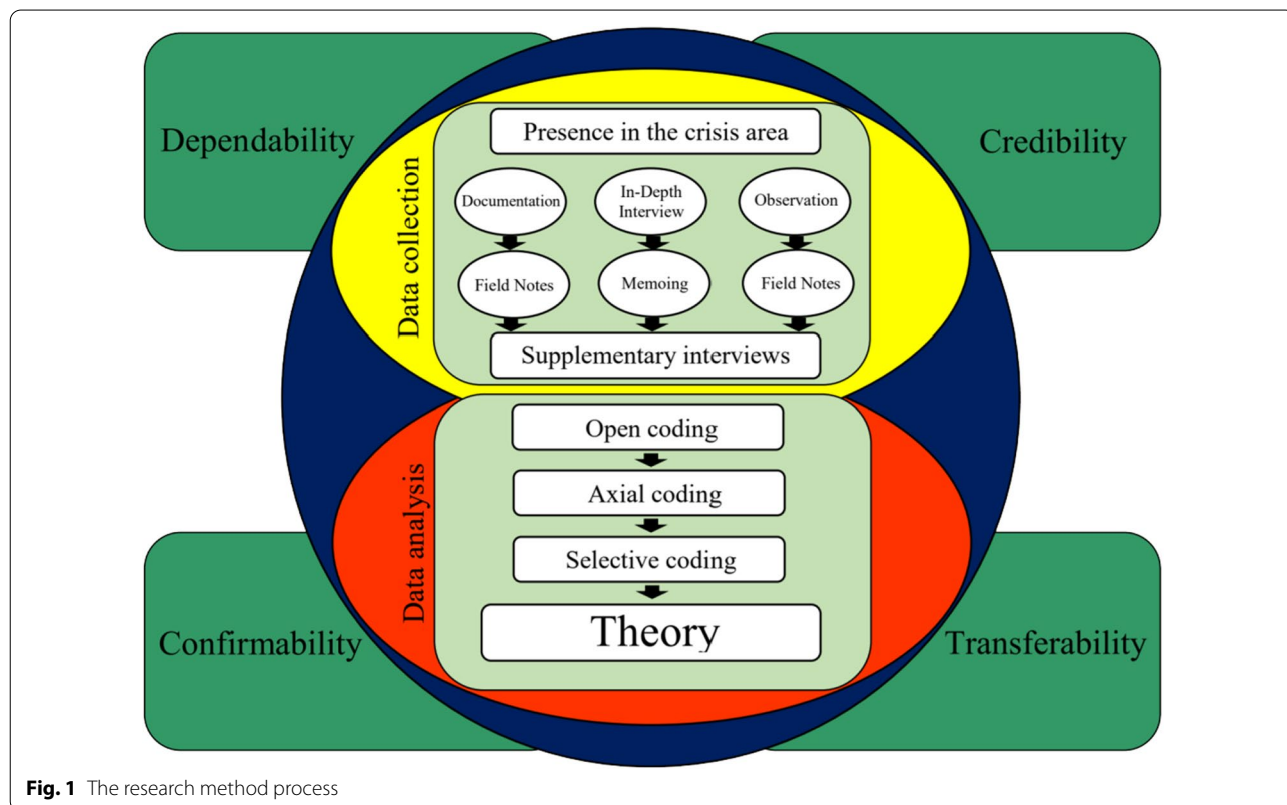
Dependability

Credibility

Data collection

Presence in the crisis area

Documentation

In-Depth Interview

Observation

Field Notes

Memoing

Field Notes

Supplementary interviews

Data analysis

Open coding

Axial coding

Selective coding

Theory

Confirmability

Transferability

**Fig. 1** The research method process